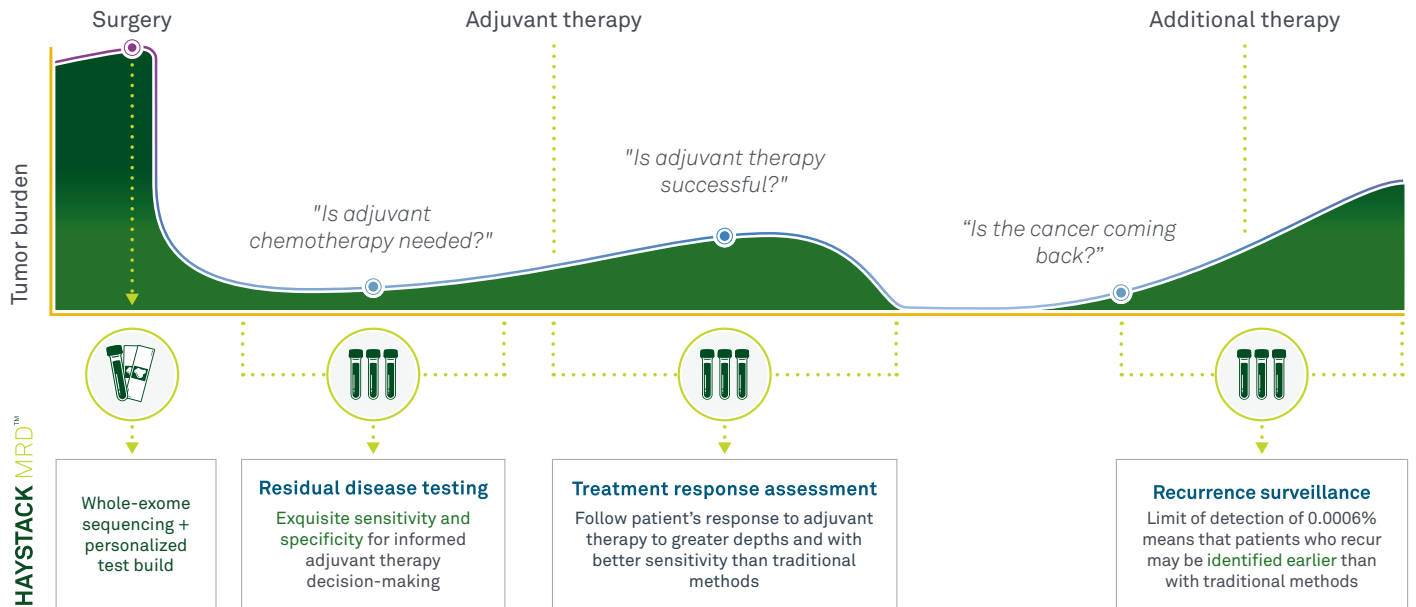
Surgery

Adjuvant therapy

Additional therapy

Tumor burden

"Is adjuvant chemotherapy needed?"

"Is adjuvant therapy successful?"

"Is the cancer coming back?"

HAYSTACK MRD™

Whole-exome sequencing + personalized test build

Residual disease testing

Exquisite sensitivity and specificity for informed adjuvant therapy decision-making

Treatment response assessment

Follow patient's response to adjuvant therapy to greater depths and with better sensitivity than traditional methods

Recurrence surveillance

Limit of detection of 0.0006% means that patients who recur may be identified earlier than with traditional methods